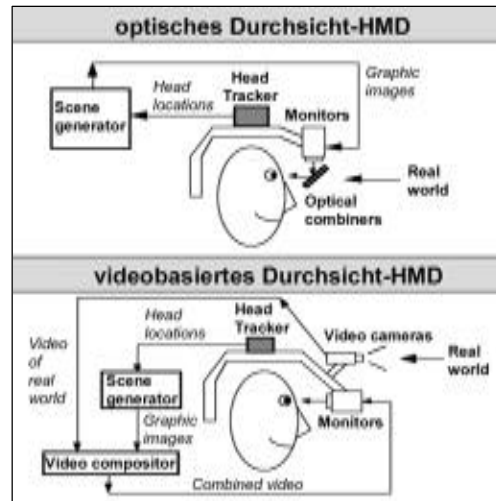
optisches Durchsicht-HMD

Head Tracker

Head locations

Graphic images

Scene generator

Monitors

Real world

Optical combiners

videobasiertes Durchsicht-HMD

Head Tracker

Head locations

Video cameras

Video of real world

Real world

Scene generator

Graphic images

Monitors

Video compositor

Combined video